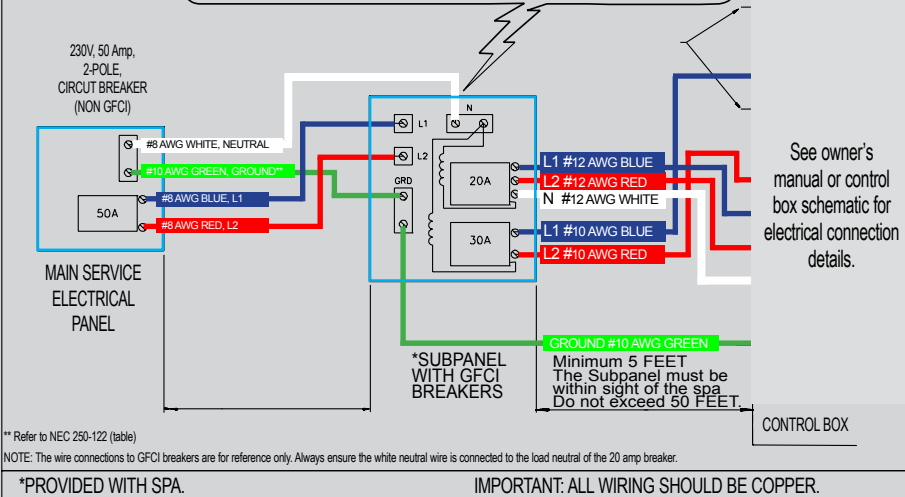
230V, 50 Amp, 2-POLE, CIRCUIT BREAKER (NON GFCI)

#8 AWG WHITE, NEUTRAL
#10 AWG GREEN, GROUND**
50A
#8 AWG BLUE, L1
#8 AWG RED, L2

MAIN SERVICE ELECTRICAL PANEL

L1
L2
N
GRD
20A
30A

L1 #12 AWG BLUE
L2 #12 AWG RED
N #12 AWG WHITE
L1 #10 AWG BLUE
L2 #10 AWG RED

See owner's manual or control box schematic for electrical connection details.

GROUND #10 AWG GREEN

*SUBPANEL WITH GFCI BREAKERS

Minimum 5 FEET
The Subpanel must be within sight of the spa
Do not exceed 50 FEET.

CONTROL BOX

** Refer to NEC 250-122 (table)

NOTE: The wire connections to GFCI breakers are for reference only. Always ensure the white neutral wire is connected to the load neutral of the 20 amp breaker.

*PROVIDED WITH SPA.

IMPORTANT: ALL WIRING SHOULD BE COPPER.